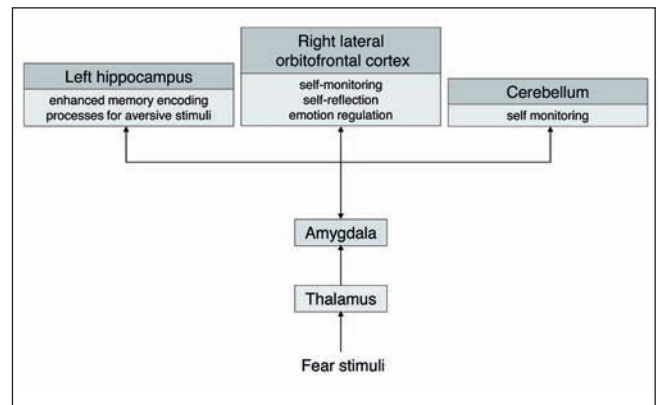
Left hippocampus
enhanced memory encoding processes for aversive stimuli

Right lateral orbitofrontal cortex
self-monitoring
self-reflection
emotion regulation

Cerebellum
self monitoring

Amygdala

Thalamus

Fear stimuli